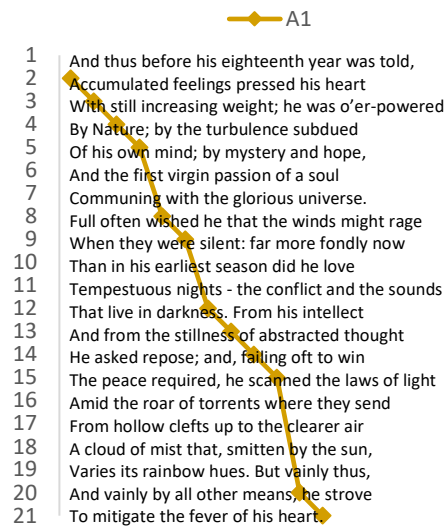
A1

1 And thus before his eighteenth year was told,
2 Accumulated feelings pressed his heart
3 With still increasing weight; he was o'er-powered
4 By Nature; by the turbulence subdued
5 Of his own mind; by mystery and hope,
6 And the first virgin passion of a soul
7 Communing with the glorious universe.
8 Full often wished he that the winds might rage
9 When they were silent: far more fondly now
10 Than in his earliest season did he love
11 Tempestuous nights - the conflict and the sounds
12 That live in darkness. From his intellect
13 And from the stillness of abstracted thought
14 He asked repose; and, failing oft to win
15 The peace required, he scanned the laws of light
16 Amid the roar of torrents where they send
17 From hollow clefts up to the clearer air
18 A cloud of mist that, smitten by the sun,
19 Varies its rainbow hues. But vainly thus,
20 And vainly by all other means, he strove
21 To mitigate the fever of his heart.